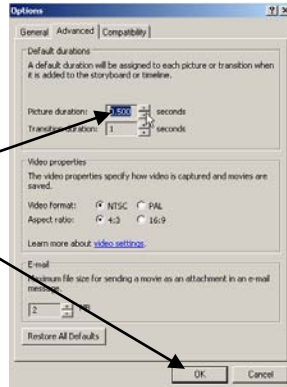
Options ? X

General Advanced Compatibility

Default durations

A default duration will be assigned to each picture or transition when it is added to the storyboard or timeline.

Picture duration: 3.500 seconds

Transition duration: 1 seconds

Video properties

The video properties specify how video is captured and movies are saved.

Video format: NTSC PAL

Aspect ratio: 4:3 16:9

Learn more about video settings.

E-mail

Maximum file size for sending a movie as an attachment in an e-mail message.

2 MB

Restore All Defaults

OK Cancel